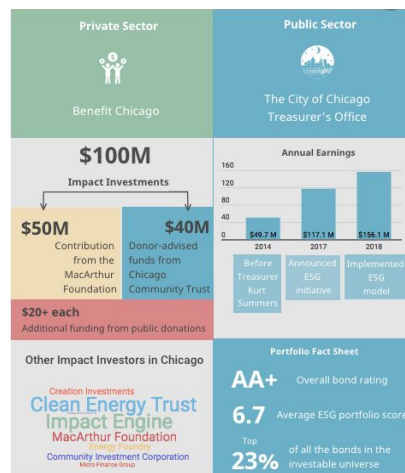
Private Sector

Benefit Chicago

Public Sector

The City of Chicago Treasurer's Office

$100M

Impact Investments

$50M

Contribution from the MacArthur Foundation

$40M

Donor-advised funds from Chicago Community Trust

$20+ each

Additional funding from public donations

Annual Earnings

160
120
80
40
0

$49.7 M
$117.1 M
$156.1 M

2014
2017
2018

Before Treasurer Kurt Summers

Announced ESG initiative

Implemented ESG model

Other Impact Investors in Chicago

Creation Investments
Clean Energy Trust
Impact Engine
MacArthur Foundation
Energy Foundry
Community Investment Corporation
Micro Finance Group

Portfolio Fact Sheet

AA+ Overall bond rating

6.7 Average ESG portfolio score

Top 23% of all the bonds in the investable universe